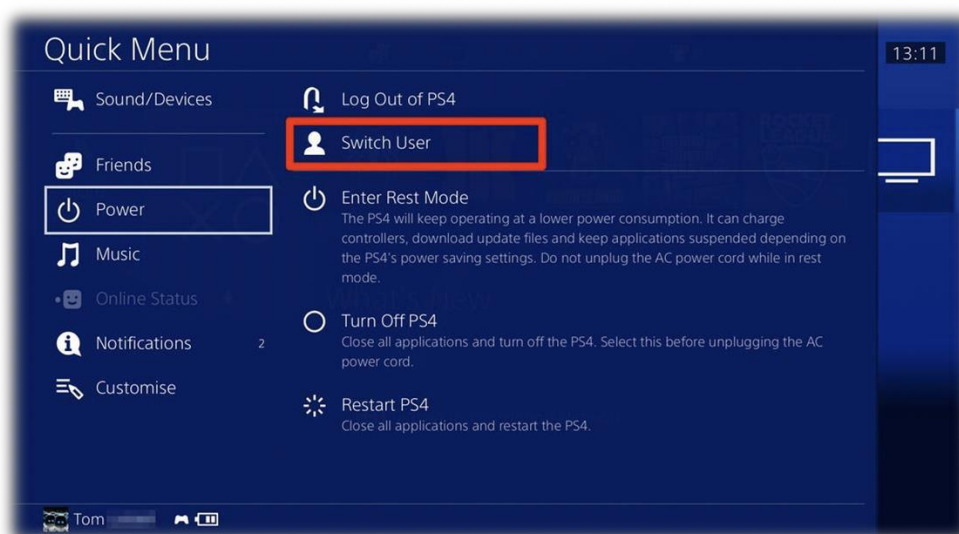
Quick Menu

13:11

Sound/Devices

Friends

Power

Music

Online Status

Notifications 2

Customise

Log Out of PS4

Switch User

Enter Rest Mode
The PS4 will keep operating at a lower power consumption. It can charge controllers, download update files and keep applications suspended depending on the PS4's power saving settings. Do not unplug the AC power cord while in rest mode.

Turn Off PS4
Close all applications and turn off the PS4. Select this before unplugging the AC power cord.

Restart PS4
Close all applications and restart the PS4.

Tom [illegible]